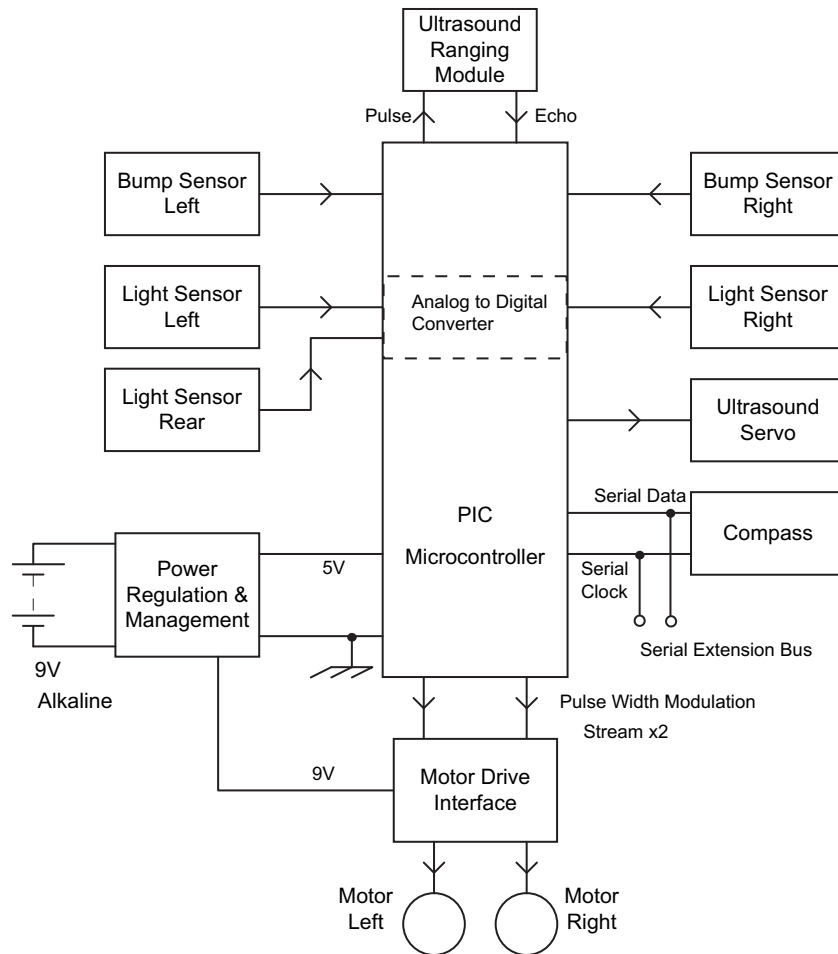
Ultrasound Ranging Module

Pulse

Echo

Bump Sensor Left

Bump Sensor Right

Light Sensor Left

Analog to Digital Converter

Light Sensor Right

Light Sensor Rear

Ultrasound Servo

Serial Data

PIC

Microcontroller

Compass

Power Regulation & Management

5V

Serial Clock

Serial Extension Bus

9V

Alkaline

Pulse Width Modulation

Stream x2

9V

Motor Drive Interface

Motor Left

Motor Right